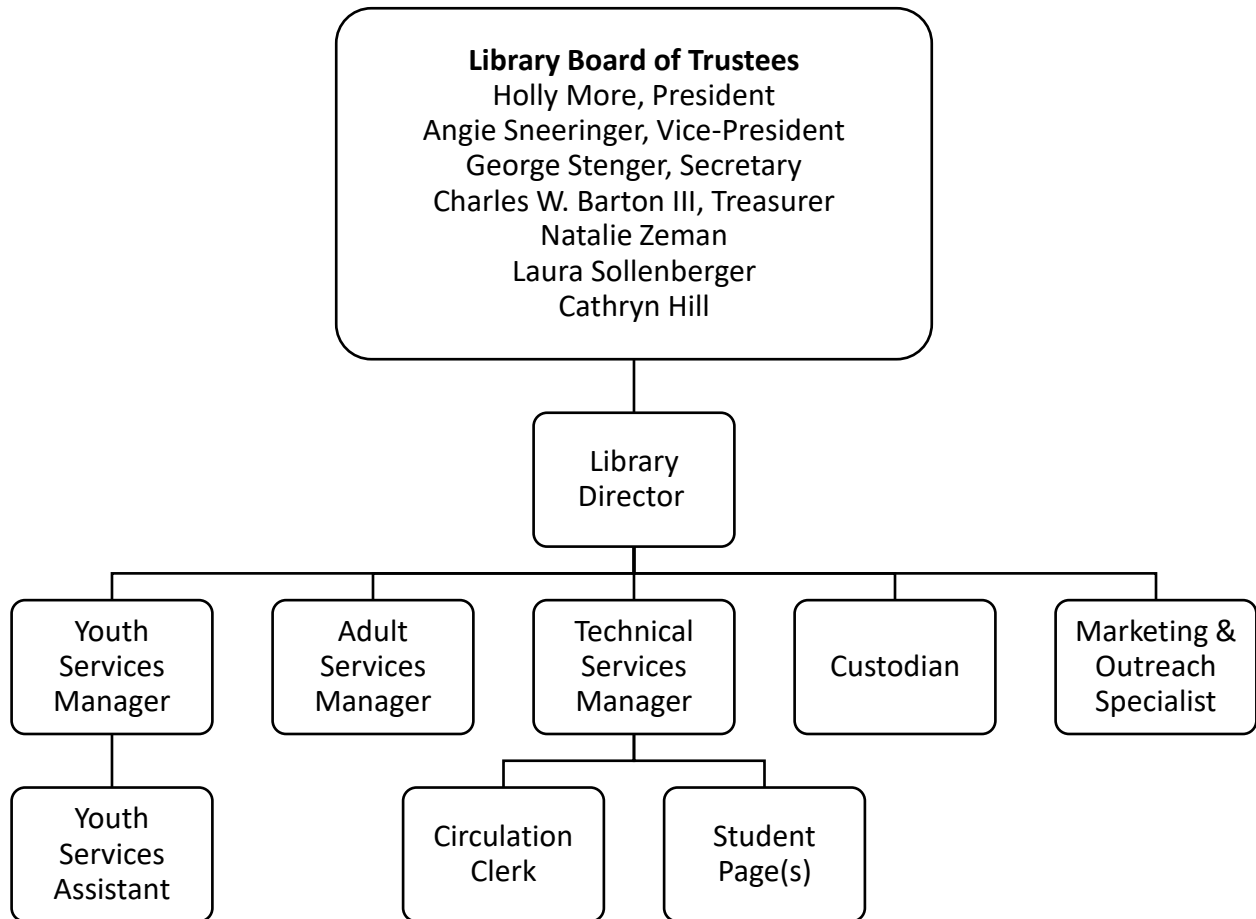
**Library Board of Trustees**
Holly More, President
Angie Sneeringer, Vice-President
George Stenger, Secretary
Charles W. Barton III, Treasurer
Natalie Zeman
Laura Sollenberger
Cathryn Hill

Library Director

Youth Services Manager

Adult Services Manager

Technical Services Manager

Custodian

Marketing & Outreach Specialist

Youth Services Assistant

Circulation Clerk

Student Page(s)